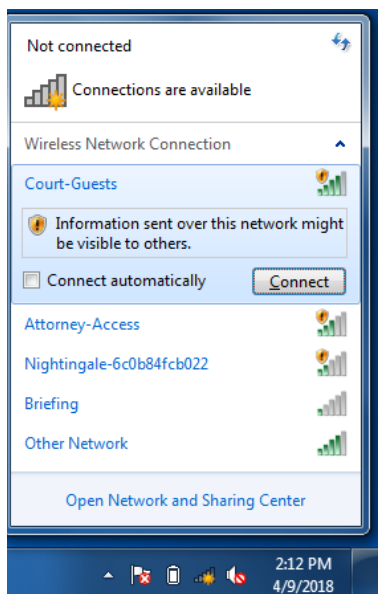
Not connected

Connections are available

Wireless Network Connection

Court-Guests

Information sent over this network might be visible to others.

Connect automatically

Connect

Attorney-Access

Nightingale-6c0b84fcb022

Briefing

Other Network

Open Network and Sharing Center

2:12 PM
4/9/2018